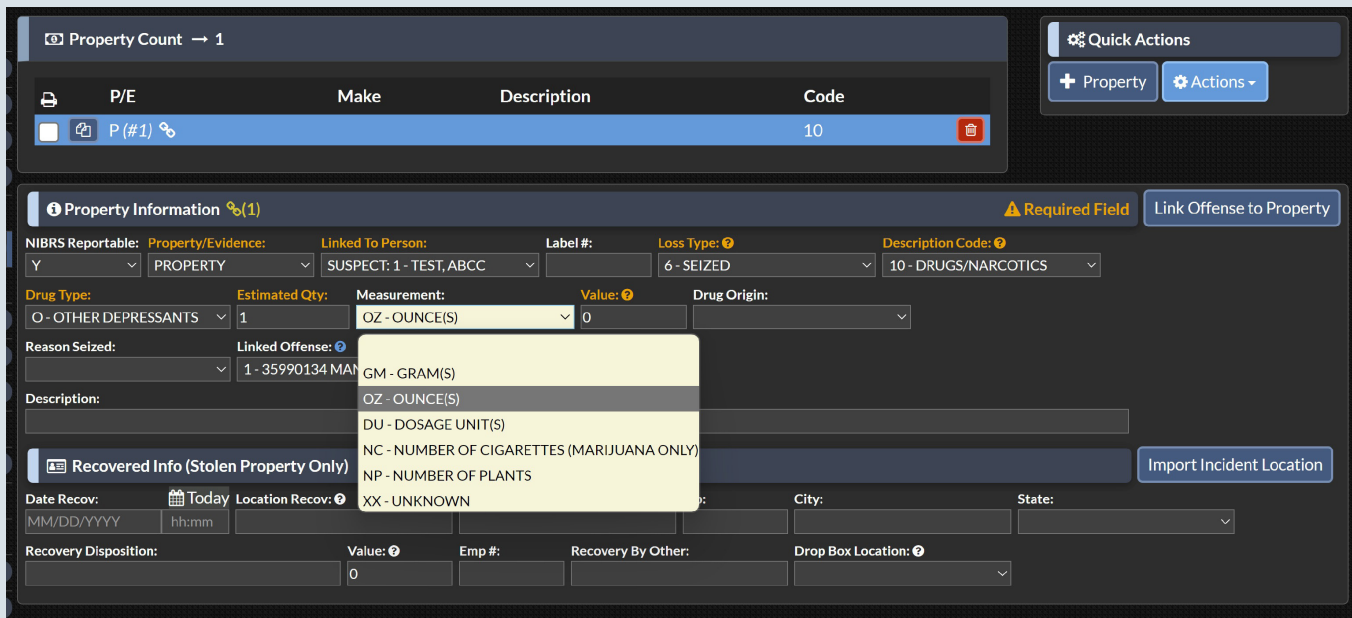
Property Count → 1

Quick Actions

Property
Actions

| P/E | Make | Description | Code |
|---|---|---|---|
| P (#1) | | | 10 |

Property Information (1)

Required Field

Link Offense to Property

NIBRS Reportable: Y
Property/Evidence: PROPERTY
Linked To Person: SUSPECT: 1 - TEST, ABCC
Label #:
Loss Type: 6 - SEIZED
Description Code: 10 - DRUGS/NARCOTICS

Drug Type: O - OTHER DEPRESSANTS
Estimated Qty: 1
Measurement: OZ - OUNCE(S)
Value: 0
Drug Origin:

Reason Seized:
Linked Offense: 1 - 35990134 MAN

GM - GRAM(S)
OZ - OUNCE(S)
DU - DOSAGE UNIT(S)
NC - NUMBER OF CIGARETTES (MARIJUANA ONLY)
NP - NUMBER OF PLANTS
XX - UNKNOWN

Description:

Recovered Info (Stolen Property Only)

Import Incident Location

Date Recov:
Today
MM/DD/YYYY
hh:mm
Location Recov:
p:
City:
State:

Recovery Disposition:
Value: 0
Emp #:
Recovery By Other:
Drop Box Location: